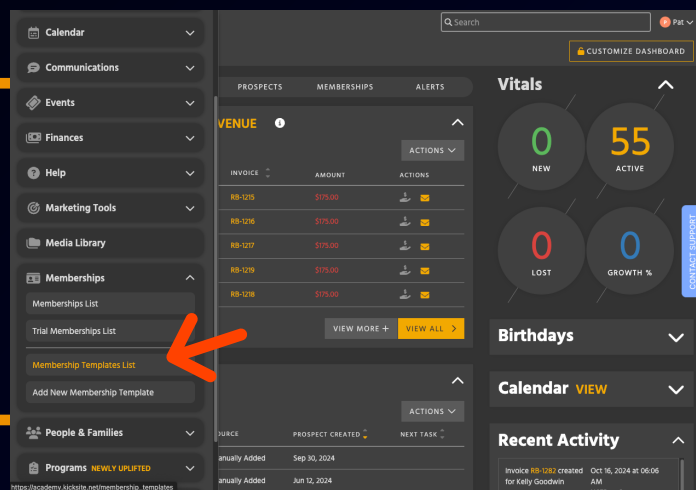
Calendar
Communications
Events
Finances
Help
Marketing Tools
Media Library
Memberships
Memberships List
Trial Memberships List
Membership Templates List
Add New Membership Template
People & Families
Programs NEWLY UPLIFTED
https://academy.kicksite.net/membership_templates

Search
Pat
CUSTOMIZE DASHBOARD

PROSPECTS MEMBERSHIPS ALERTS

VENUE

ACTIONS

| INVOICE | AMOUNT | ACTIONS |
|---|---|---|
| RB-1215 | $175.00 | |
| RB-1216 | $175.00 | |
| RB-1217 | $175.00 | |
| RB-1219 | $175.00 | |
| RB-1218 | $175.00 | |

VIEW MORE + VIEW ALL

ACTIONS

| OURCE | PROSPECT CREATED | NEXT TASK |
|---|---|---|
| anually Added | Sep 30, 2024 | |
| anually Added | Jun 12, 2024 | |

Vitals
0 NEW
55 ACTIVE
0 LOST
0 GROWTH %

Birthdays
Calendar VIEW
Recent Activity
Invoice RB-1282 created for Kelly Goodwin
Oct 16, 2024 at 06:06 AM

CONTACT SUPPORT